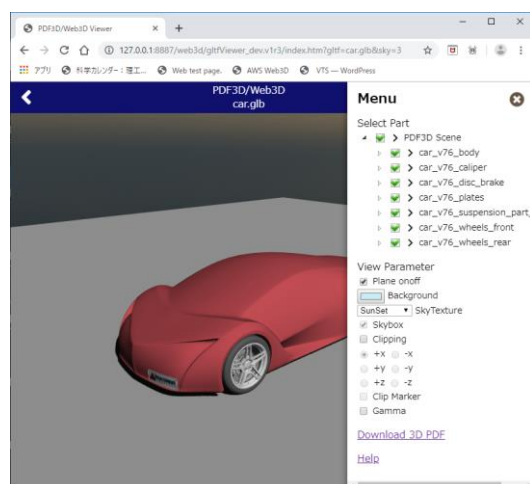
PDF3D/Web3D Viewer × +

127.0.0.1:8887/web3d/gltfViewer_dev.v1r3/index.htm?gltf=car.glb&sky=3

アプリ 科学カレンダー | 理工... Web test page. AWS Web3D VTS — WordPress

PDF3D/Web3D
car.glb

Menu

Select Part

PDF3D Scene
car_v76_body
car_v76_caliper
car_v76_disc_brake
car_v76_plates
car_v76_suspension_part
car_v76_wheels_front
car_v76_wheels_rear

View Parameter
Plane onoff
Background
SunSet SkyTexture
Skybox
Clipping
+x -x
+y -y
+z -z
Clip Marker
Gamma

Download 3D PDF

Help